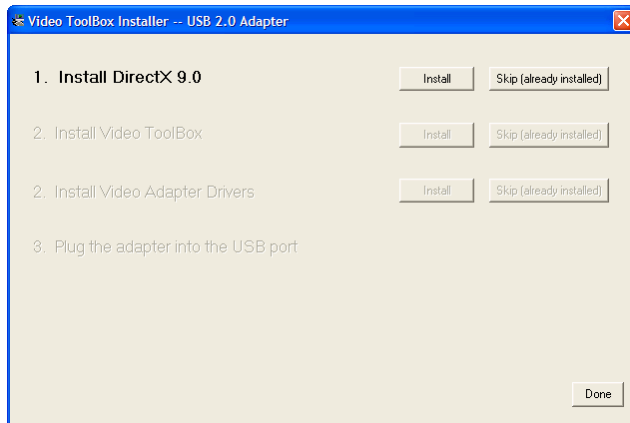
Video ToolBox Installer -- USB 2.0 Adapter

1. Install DirectX 9.0 Install Skip (already installed)

2. Install Video ToolBox Install Skip (already installed)

2. Install Video Adapter Drivers Install Skip (already installed)

3. Plug the adapter into the USB port

Done